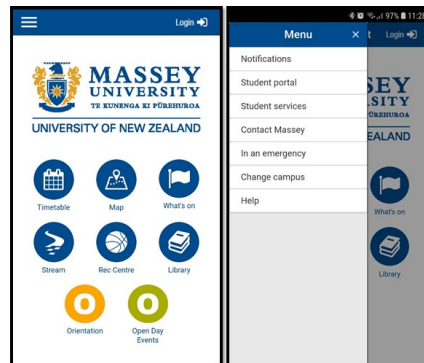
Login

MASSEY UNIVERSITY
TE KUNENGA KI PŪREHUROA
UNIVERSITY OF NEW ZEALAND

Timetable
Map
What's on
Stream
Rec Centre
Library
Orientation
Open Day Events

97% 11:2

Menu ×
Login
Notifications
Student portal
Student services
Contact Massey
In an emergency
Change campus
Help

SEY
SITY
ŪREHUROA
EALAND

What's on
Library